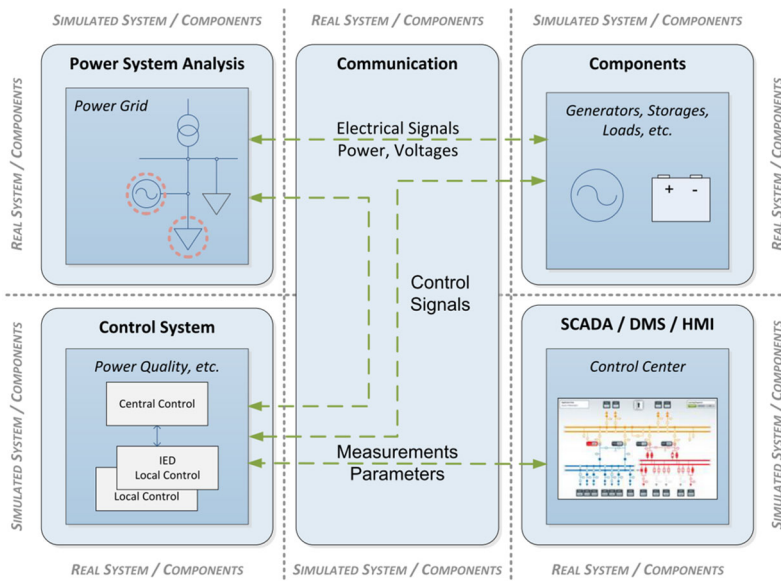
SIMULATED SYSTEM / COMPONENTS

REAL SYSTEM / COMPONENTS

SIMULATED SYSTEM / COMPONENTS

REAL SYSTEM / COMPONENTS

Power System Analysis

Power Grid

Communication

Electrical Signals
Power, Voltages

Components

Generators, Storages, Loads, etc.

+ -

REAL SYSTEM / COMPONENTS

Control Signals

SIMULATED SYSTEM / COMPONENTS

Control System

Power Quality, etc.

Central Control

IED
Local Control

Local Control

Measurements
Parameters

SCADA / DMS / HMI

Control Center

SIMULATED SYSTEM / COMPONENTS

REAL SYSTEM / COMPONENTS

SIMULATED SYSTEM / COMPONENTS

REAL SYSTEM / COMPONENTS